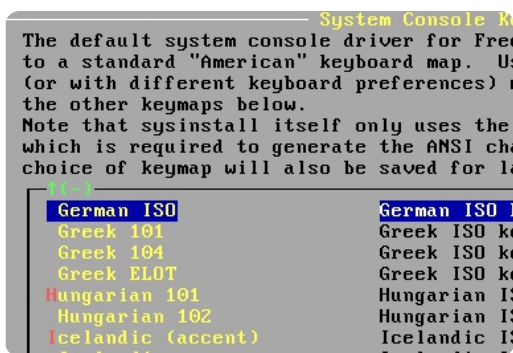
System Console K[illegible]

The default system console driver for Fre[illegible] to a standard "American" keyboard map. Us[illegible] (or with different keyboard preferences) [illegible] the other keymaps below.
Note that sysinstall itself only uses the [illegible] which is required to generate the ANSI cha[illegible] choice of keymap will also be saved for la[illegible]

↑(-)

| | |
|---|---|
| German ISO | German ISO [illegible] |
| Greek 101 | Greek ISO ke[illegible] |
| Greek 104 | Greek ISO ke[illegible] |
| Greek ELOT | Greek ISO ke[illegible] |
| Hungarian 101 | Hungarian IS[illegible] |
| Hungarian 102 | Hungarian IS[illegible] |
| Icelandic (accent) | Icelandic IS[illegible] |
| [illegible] | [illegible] |